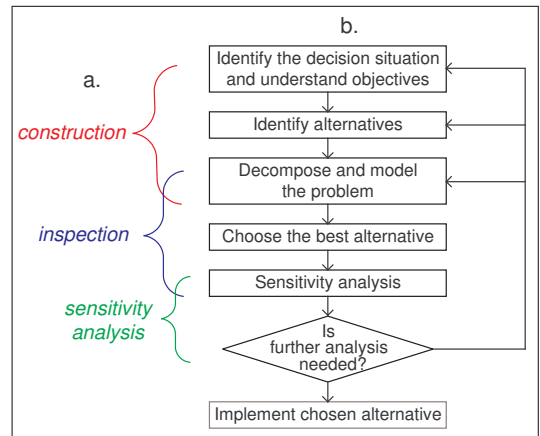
a.

b.

construction

inspection

sensitivity analysis

Identify the decision situation and understand objectives

Identify alternatives

Decompose and model the problem

Choose the best alternative

Sensitivity analysis

Is further analysis needed?

Implement chosen alternative